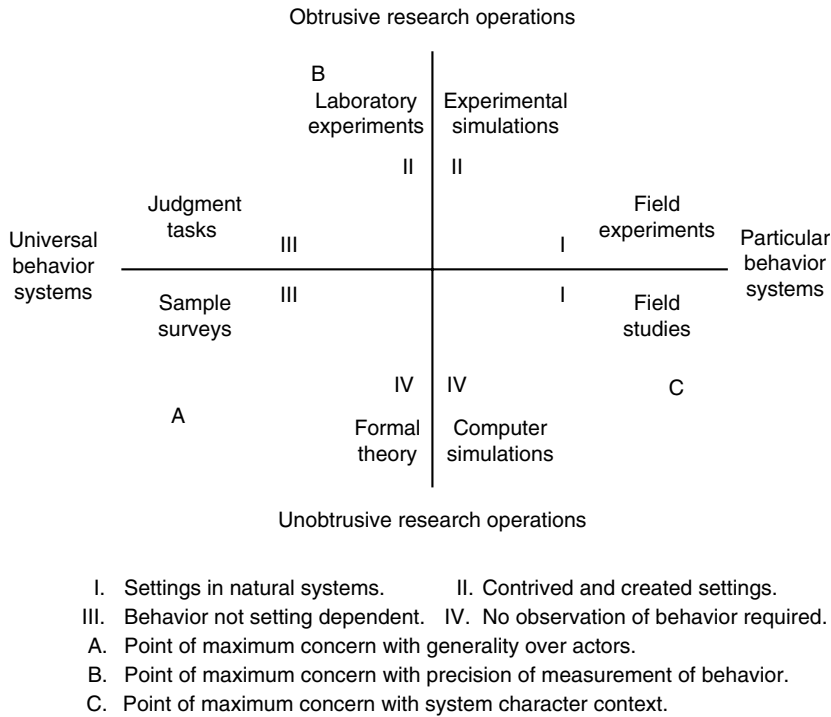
Obtrusive research operations

B
Laboratory experiments

Experimental simulations

II II

Judgment tasks

Field experiments

Universal behavior systems

III

I

Particular behavior systems

III

I

Sample surveys

Field studies

IV IV

C

A

Formal theory

Computer simulations

Unobtrusive research operations

I. Settings in natural systems. II. Contrived and created settings.
III. Behavior not setting dependent. IV. No observation of behavior required.
A. Point of maximum concern with generality over actors.
B. Point of maximum concern with precision of measurement of behavior.
C. Point of maximum concern with system character context.